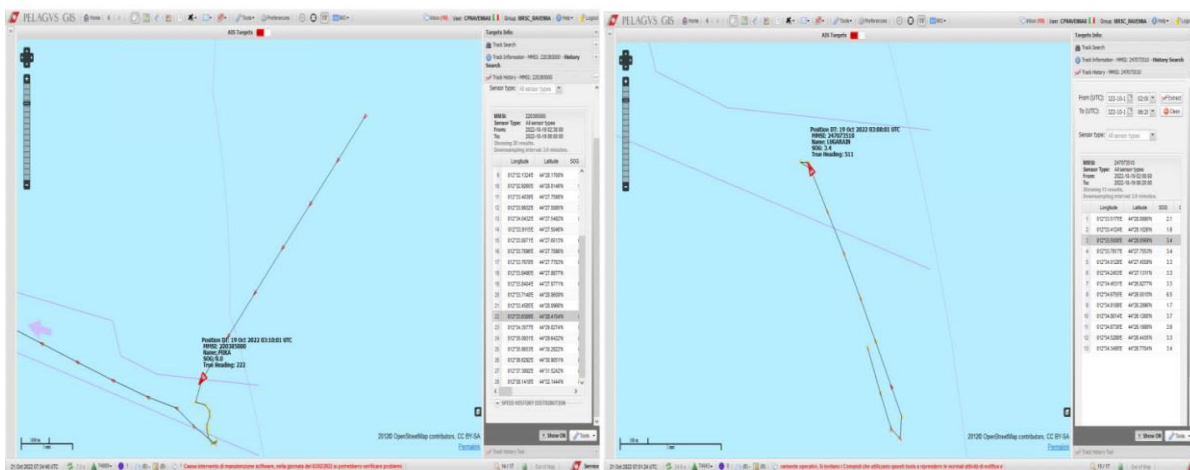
PELAGVS GIS

AIS Targets

Targets Info

Track Search

Track Information - MMSI: 220385000 - History Search

Track History - MMSI: 220385000

Sensor type: All sensor types

MMSI: 220385000
Sensor Type: All sensor types
From: 2022-10-19 02:30:00
To: 2022-10-19 08:00:00
Showing 30 results
Downsampling interval: 10 minutes

| | Longitude | Latitude | SOG |
|---|---|---|---|
| 9 | 012°32.1324'E | 44°28.1760'N | |
| 10 | 012°32.5050'E | 44°28.0146'N | |
| 11 | 012°33.4635'E | 44°27.7566'N | |
| 12 | 012°33.9853'E | 44°27.5065'N | |
| 13 | 012°34.0432'E | 44°27.5482'N | |
| 14 | 012°33.9155'E | 44°27.5046'N | |
| 15 | 012°33.8071'E | 44°27.6613'N | |
| 16 | 012°33.7698'E | 44°27.7066'N | |
| 17 | 012°33.7670'E | 44°27.7762'N | |
| 18 | 012°33.8488'E | 44°27.8077'N | |
| 19 | 012°33.8464'E | 44°27.9771'N | |
| 20 | 012°33.7146'E | 44°28.0600'N | |
| 21 | 012°33.4506'E | 44°28.0969'N | |
| 22 | 012°33.6089'E | 44°28.4154'N | |
| 23 | 012°34.0977'E | 44°28.6274'N | |
| 24 | 012°35.0601'E | 44°29.6422'N | |
| 25 | 012°35.6653'E | 44°29.2822'N | |
| 26 | 012°36.6292'E | 44°30.9051'N | |
| 27 | 012°37.5682'E | 44°31.5242'N | |
| 28 | 012°38.1418'E | 44°32.1444'N | |

SPEED HISTORY DISTRIBUTION

Position DT: 19 Oct 2022 03:10:01 UTC
MMSI: 220385000
Name: FIKA
SOG: 0.0
True Heading: 223

Show On
Tools

20120 OpenStreetMap contributors, CC BY-SA
Permalink

Track History Tool

PELAGVS GIS

AIS Targets

Targets Info

Track Search

Track Information - MMSI: 247073510 - History Search

Track History - MMSI: 247073510

From (UTC): 22-10-1 02:00 Extract
To (UTC): 22-10-1 08:20 Clear

Sensor type: All sensor types

MMSI: 247073510
Sensor Type: All sensor types
From: 2022-10-19 02:00:00
To: 2022-10-19 08:20:00
Showing 13 results
Downsampling interval: 10 minutes

| | Longitude | Latitude | SOG |
|---|---|---|---|
| 1 | 012°33.5177'E | 44°28.0986'N | 2.1 |
| 2 | 012°33.4134'E | 44°28.1026'N | 1.8 |
| 3 | 012°33.5008'E | 44°28.0569'N | 3.4 |
| 4 | 012°33.7817'E | 44°27.7053'N | 3.4 |
| 5 | 012°34.0128'E | 44°27.4058'N | 3.3 |
| 6 | 012°34.2402'E | 44°27.1311'N | 3.3 |
| 7 | 012°34.4631'E | 44°26.8277'N | 3.3 |
| 8 | 012°34.6759'E | 44°26.6015'N | 6.5 |
| 9 | 012°34.8166'E | 44°26.2060'N | 1.7 |
| 10 | 012°34.6614'E | 44°26.1285'N | 3.7 |
| 11 | 012°34.6738'E | 44°26.1666'N | 2.6 |
| 12 | 012°34.5280'E | 44°26.4405'N | 3.3 |
| 13 | 012°34.3465'E | 44°26.7764'N | 3.4 |

Position DT: 19 Oct 2022 03:08:01 UTC
MMSI: 247073510
Name: LUGARAIN
SOG: 3.4
True Heading: 311

Show On
Tools

20120 OpenStreetMap contributors, CC BY-SA
Permalink

Track History Tool